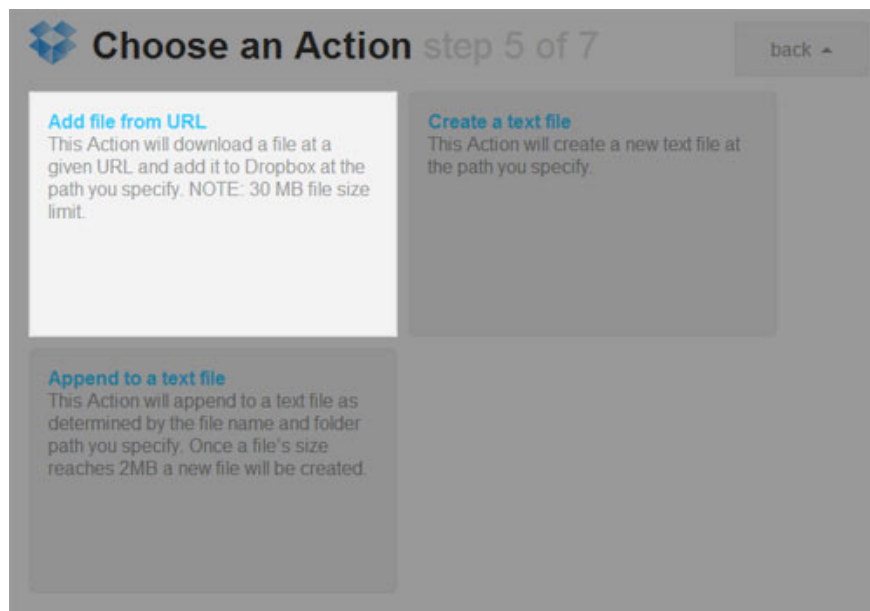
Choose an Action step 5 of 7

back ▲

Add file from URL
This Action will download a file at a given URL and add it to Dropbox at the path you specify. NOTE: 30 MB file size limit.

Create a text file
This Action will create a new text file at the path you specify.

Append to a text file
This Action will append to a text file as determined by the file name and folder path you specify. Once a file's size reaches 2MB a new file will be created.